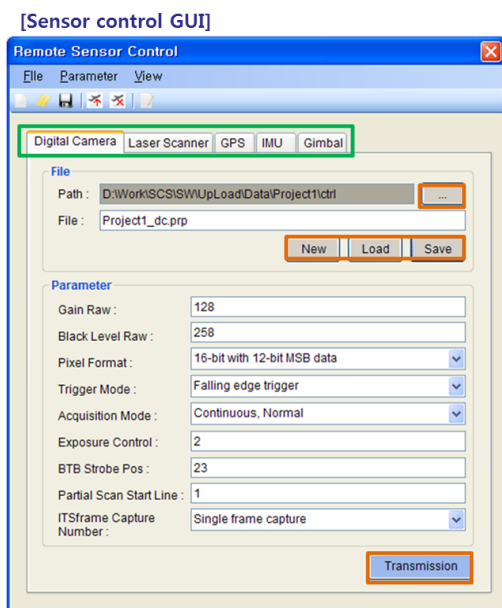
[Sensor control GUI]

Remote Sensor Control

File Parameter View

Digital Camera | Laser Scanner | GPS | IMU | Gimbal

File

Path : D:\Work\SCS\SW\UpLoad\Data\Project1\ctrl ...

File : Project1_dc.prp

New Load Save

Parameter

Gain Raw : 128

Black Level Raw : 258

Pixel Format : 16-bit with 12-bit MSB data

Trigger Mode : Falling edge trigger

Acquisition Mode : Continuous, Normal

Exposure Control : 2

BTB Strobe Pos : 23

Partial Scan Start Line : 1

ITSframe Capture Number : Single frame capture

Transmission